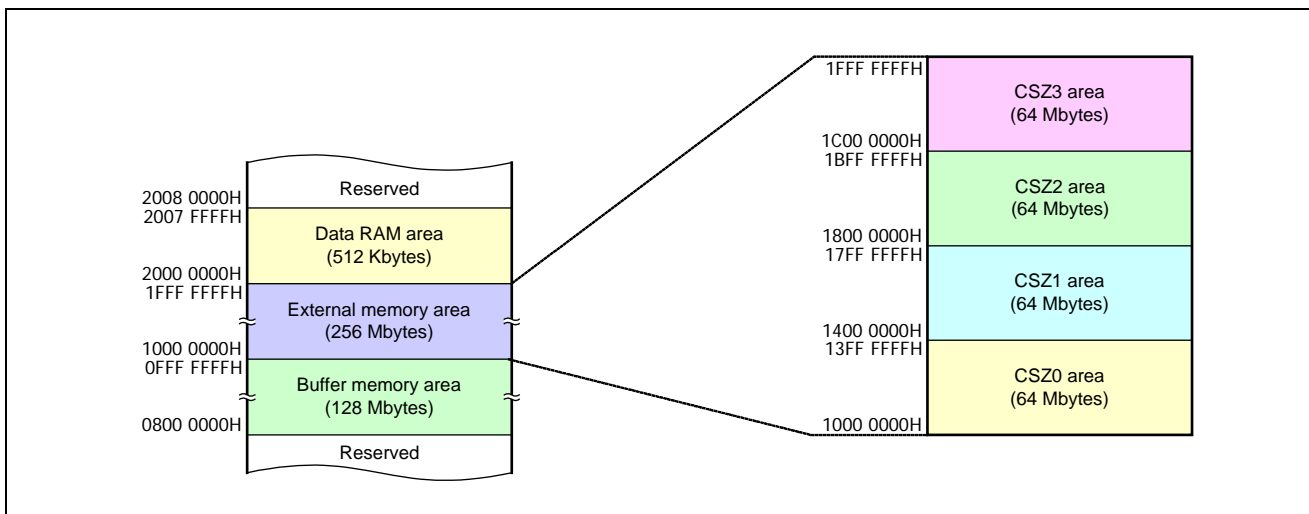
2008 0000H
2007 FFFFH
2000 0000H
1FFF FFFFH
1000 0000H
0FFF FFFFH
0800 0000H

Reserved

Data RAM area
(512 Kbytes)

External memory area
(256 Mbytes)

Buffer memory area
(128 Mbytes)

Reserved

1FFF FFFFH
1C00 0000H
1BFF FFFFH
1800 0000H
17FF FFFFH
1400 0000H
13FF FFFFH
1000 0000H

CSZ3 area
(64 Mbytes)

CSZ2 area
(64 Mbytes)

CSZ1 area
(64 Mbytes)

CSZ0 area
(64 Mbytes)